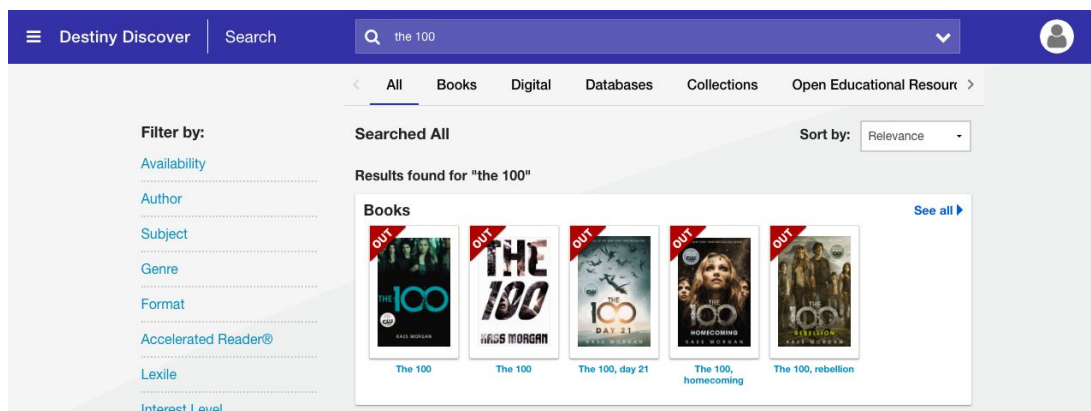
Destiny Discover | Search

the 100

All | Books | Digital | Databases | Collections | Open Educational Resour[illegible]

Filter by:
Availability
Author
Subject
Genre
Format
Accelerated Reader®
Lexile
Interest Level

Searched All

Sort by: Relevance

Results found for "the 100"

Books

See all

OUT
THE 100
KASS MORGAN
The 100

OUT
THE 100
KASS MORGAN
The 100

OUT
THE 100
DAY 21
KASS MORGAN
The 100, day 21

OUT
THE 100
HOMECOMING
KASS MORGAN
The 100, homecoming

OUT
THE 100
REBELLION
KASS MORGAN
The 100, rebellion